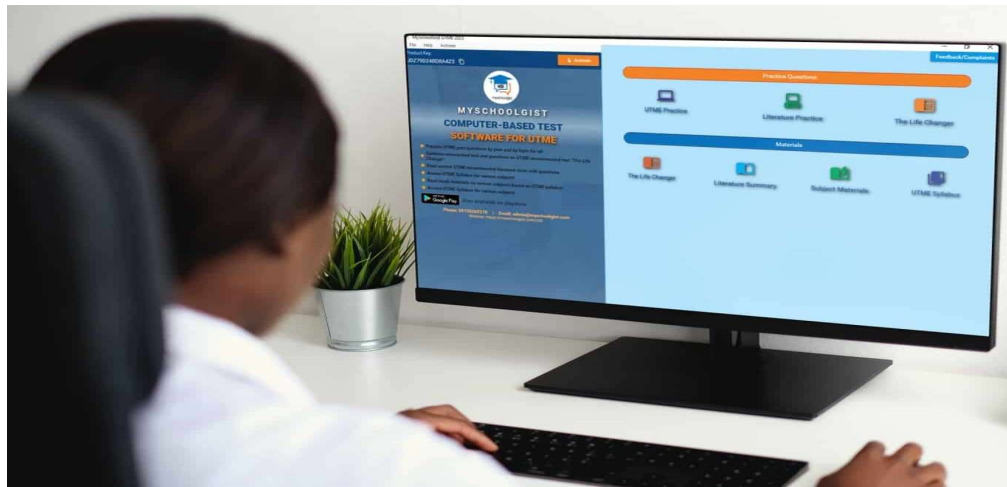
Myschoolgist UTME 2023
File Help Activate
Product Key
JD279024BD6423
Activate
Feedback/Complaints
MYSCHOOLGIST
COMPUTER-BASED TEST
SOFTWARE FOR UTME
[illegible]
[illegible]
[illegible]
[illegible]
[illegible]
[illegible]
GET IT ON Google Play
Also available on playstore
Phone: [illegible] | Email: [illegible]@myschoolgist.com
Website: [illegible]
Practice Questions
UTME Practice
Literature Practice
The Life Changer
Materials
The Life Changer
Literature Summary
Subject Materials
UTME Syllabus